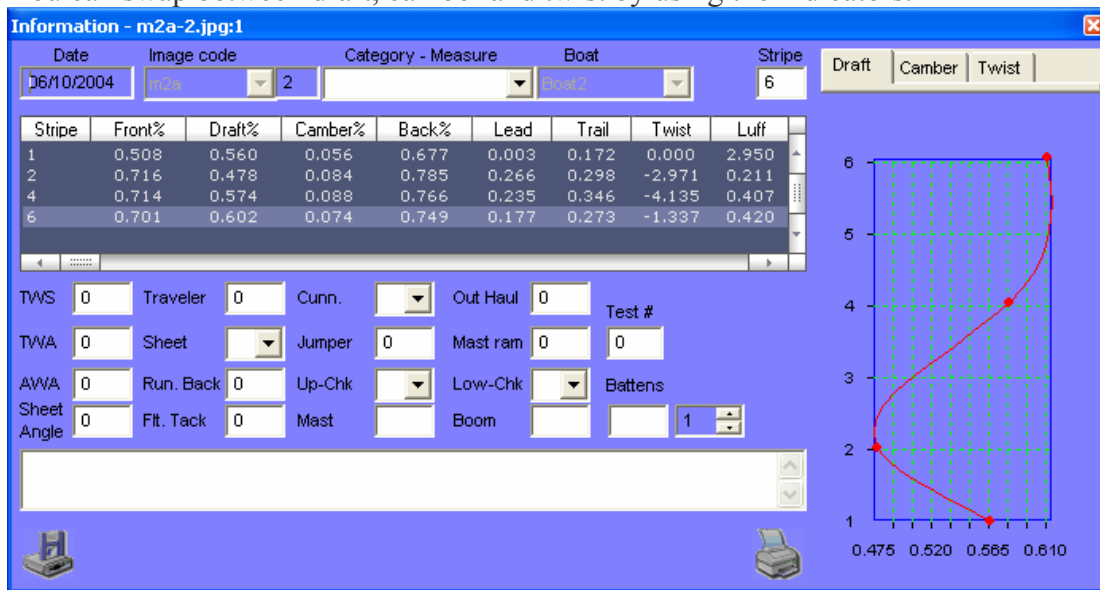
Information - m2a-2.jpg:1

Date
06/10/2004
Image code
m2a
2
Category - Measure
Boat
Boat2
Stripe
6

Draft | Camber | Twist

| Stripe | Front% | Draft% | Camber% | Back% | Lead | Trail | Twist | Luff |
|---|---|---|---|---|---|---|---|---|
| 1 | 0.508 | 0.560 | 0.056 | 0.677 | 0.003 | 0.172 | 0.000 | 2.950 |
| 2 | 0.716 | 0.478 | 0.084 | 0.785 | 0.266 | 0.298 | -2.971 | 0.211 |
| 4 | 0.714 | 0.574 | 0.088 | 0.766 | 0.235 | 0.346 | -4.135 | 0.407 |
| 6 | 0.701 | 0.602 | 0.074 | 0.749 | 0.177 | 0.273 | -1.337 | 0.420 |

TWS 0
Traveler 0
Cunn.
Out Haul 0
Test #
TWA 0
Sheet
Jumper 0
Mast ram 0
0
AWA 0
Run. Back 0
Up-Chk
Low-Chk
Battens
Sheet Angle 0
Flt. Tack 0
Mast
Boom
1

6
5
4
3
2
1
0.475 0.520 0.565 0.610